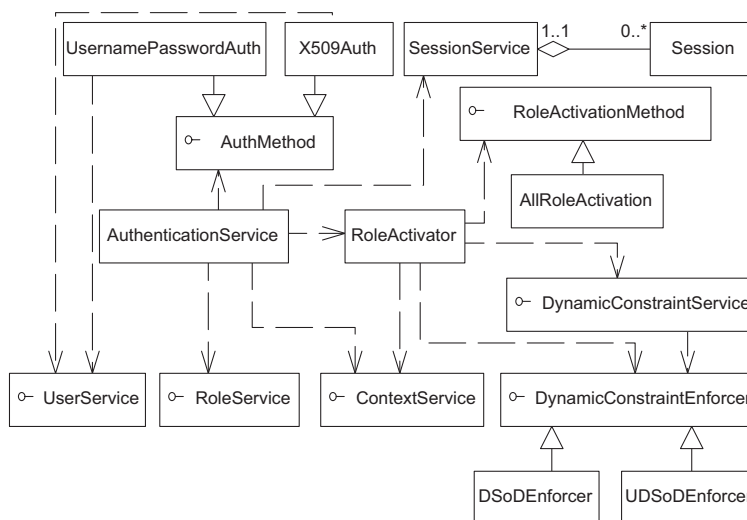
UsernamePasswordAuth

X509Auth

SessionService

1..1

0..*

Session

AuthMethod

RoleActivationMethod

AllRoleActivation

AuthenticationService

RoleActivator

DynamicConstraintService

UserService

RoleService

ContextService

DynamicConstraintEnforcer

DSoDEnforcer

UDSoDEnforcer